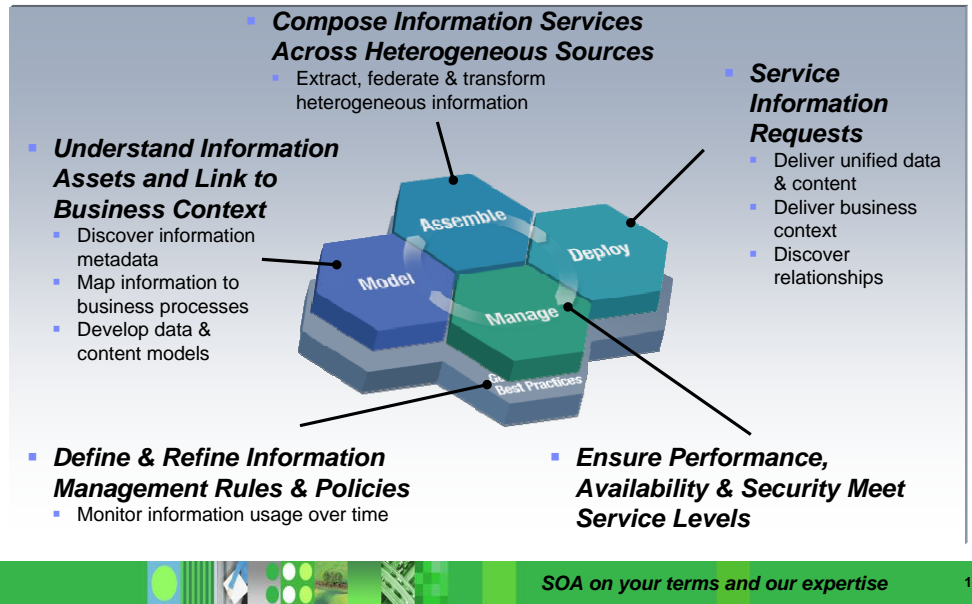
Compose Information Services Across Heterogeneous Sources
Extract, federate & transform heterogeneous information

Service Information Requests
Deliver unified data & content
Deliver business context
Discover relationships

Understand Information Assets and Link to Business Context
Discover information metadata
Map information to business processes
Develop data & content models

Assemble
Deploy
Model
Manage
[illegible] Best Practices

Define & Refine Information Management Rules & Policies
Monitor information usage over time

Ensure Performance, Availability & Security Meet Service Levels

SOA on your terms and our expertise
1